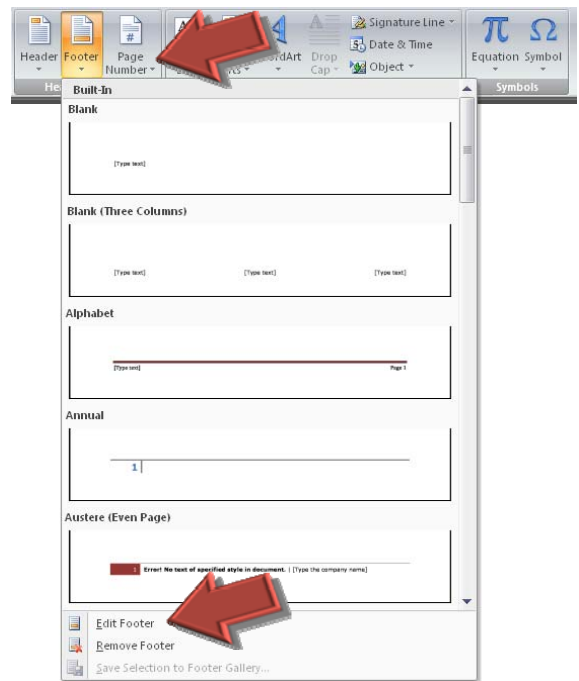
Header Footer Page Number

He

WordArt Drop Cap

Signature Line

Date & Time

Object

Equation Symbol

Symbols

Built-In

Blank

[Type text]

Blank (Three Columns)

[Type text] [Type text] [Type text]

Alphabet

[Type text] Page 1

Annual

1

Austere (Even Page)

1 Error! No text of specified style in document. | [Type the company name]

Edit Footer

Remove Footer

Save Selection to Footer Gallery...